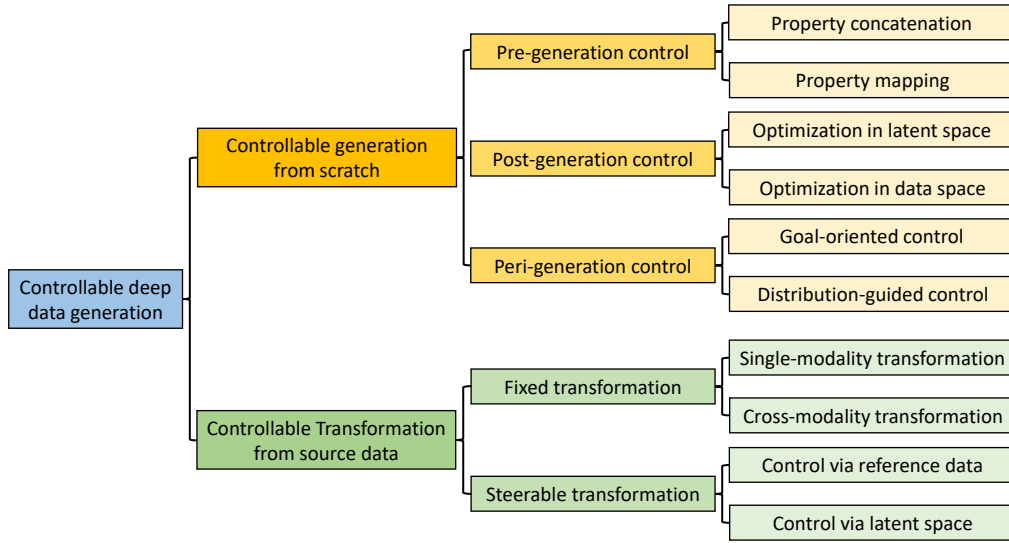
Controllable deep data generation

Controllable generation from scratch

Pre-generation control

Property concatenation

Property mapping

Post-generation control

Optimization in latent space

Optimization in data space

Peri-generation control

Goal-oriented control

Distribution-guided control

Controllable Transformation from source data

Fixed transformation

Single-modality transformation

Cross-modality transformation

Steerable transformation

Control via reference data

Control via latent space